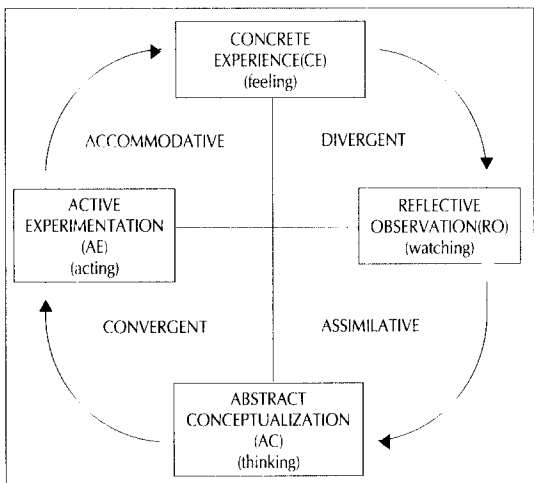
CONCRETE EXPERIENCE(CE) (feeling)

ACCOMMODATIVE

DIVERGENT

ACTIVE EXPERIMENTATION (AE) (acting)

REFLECTIVE OBSERVATION(RO) (watching)

CONVERGENT

ASSIMILATIVE

ABSTRACT CONCEPTUALIZATION (AC) (thinking)